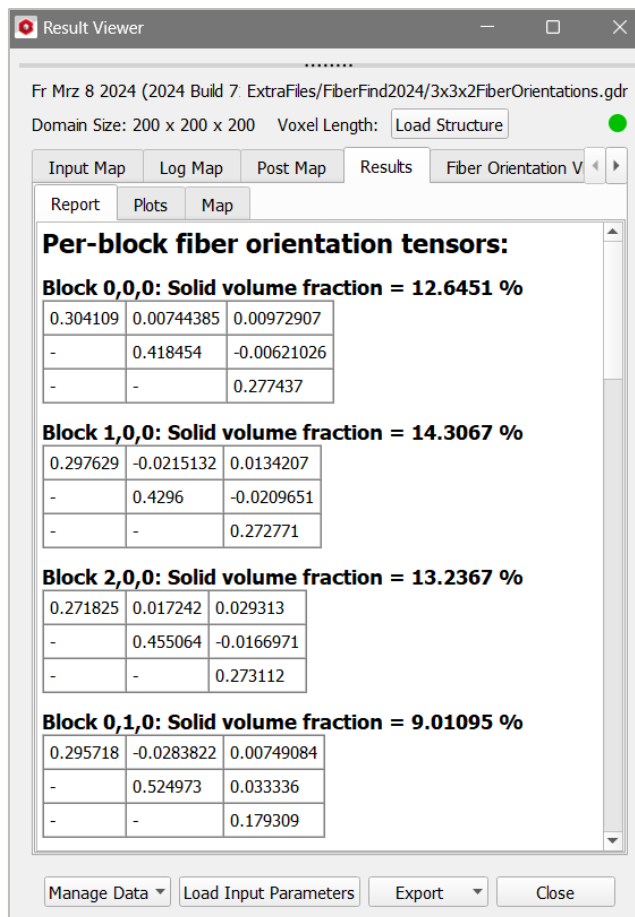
Result Viewer

Fr Mrz 8 2024 (2024 Build 7: ExtraFiles/FiberFind2024/3x3x2FiberOrientations.gdr

Domain Size: 200 x 200 x 200 Voxel Length: Load Structure

Input Map | Log Map | Post Map | Results | Fiber Orientation V

Report | Plots | Map

Per-block fiber orientation tensors:

Block 0,0,0: Solid volume fraction = 12.6451 %

| 0.304109 | 0.00744385 | 0.00972907 |
|---|---|---|
| - | 0.418454 | -0.00621026 |
| - | - | 0.277437 |

Block 1,0,0: Solid volume fraction = 14.3067 %

| 0.297629 | -0.0215132 | 0.0134207 |
|---|---|---|
| - | 0.4296 | -0.0209651 |
| - | - | 0.272771 |

Block 2,0,0: Solid volume fraction = 13.2367 %

| 0.271825 | 0.017242 | 0.029313 |
|---|---|---|
| - | 0.455064 | -0.0166971 |
| - | - | 0.273112 |

Block 0,1,0: Solid volume fraction = 9.01095 %

| 0.295718 | -0.0283822 | 0.00749084 |
|---|---|---|
| - | 0.524973 | 0.033336 |
| - | - | 0.179309 |

Manage Data | Load Input Parameters | Export | Close